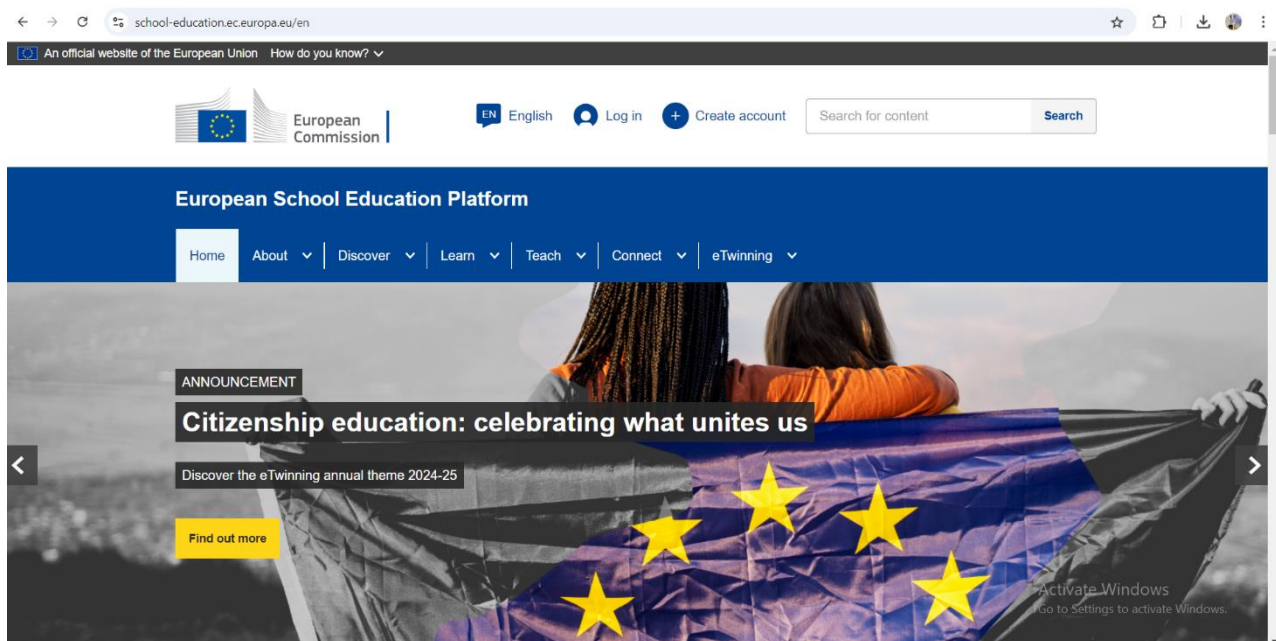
school-education.ec.europa.eu/en

An official website of the European Union How do you know?

European Commission

EN English Log in Create account Search for content Search

European School Education Platform

Home About Discover Learn Teach Connect eTwinning

ANNOUNCEMENT

Citizenship education: celebrating what unites us

Discover the eTwinning annual theme 2024-25

Find out more

Activate Windows
Go to Settings to activate Windows.